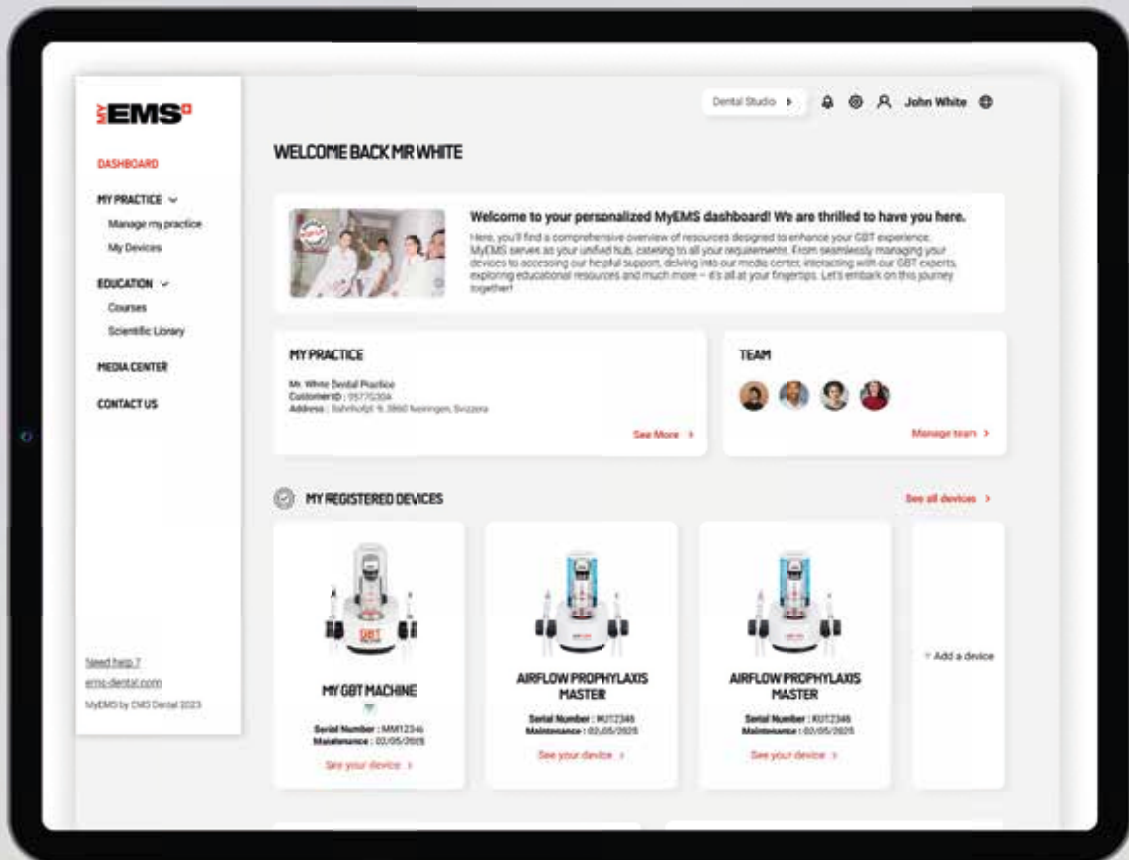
MY EMS

DASHBOARD

MY PRACTICE

Manage my practice

My Devices

EDUCATION

Courses

Scientific Library

MEDIA CENTER

CONTACT US

Need help ?

ems-dental.com

MyEMS by EMS Dental 2023

Dental Studio

John White

WELCOME BACK MR WHITE

Welcome to your personalized MyEMS dashboard! We are thrilled to have you here.

Here, you'll find a comprehensive overview of resources designed to enhance your GBT experience. MyEMS serves as your unified hub, catering to all your requirements. From seamlessly managing your devices to accessing our helpful support, delving into our media center, interacting with our GBT experts, exploring educational resources and much more – it's all at your fingertips. Let's embark on this journey together!

MY PRACTICE

Mr. White Dental Practice

Customer ID : 957753OA

Address : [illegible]

See More

TEAM

Manage team

MY REGISTERED DEVICES

See all devices

MY GBT MACHINE

Serial Number : MM12346

Maintenance : 02/05/2025

See your device

AIRFLOW PROPHYLAXIS MASTER

Serial Number : KUT2346

Maintenance : 02/05/2025

See your device

AIRFLOW PROPHYLAXIS MASTER

Serial Number : KUT2346

Maintenance : 02/05/2025

See your device

+ Add a device